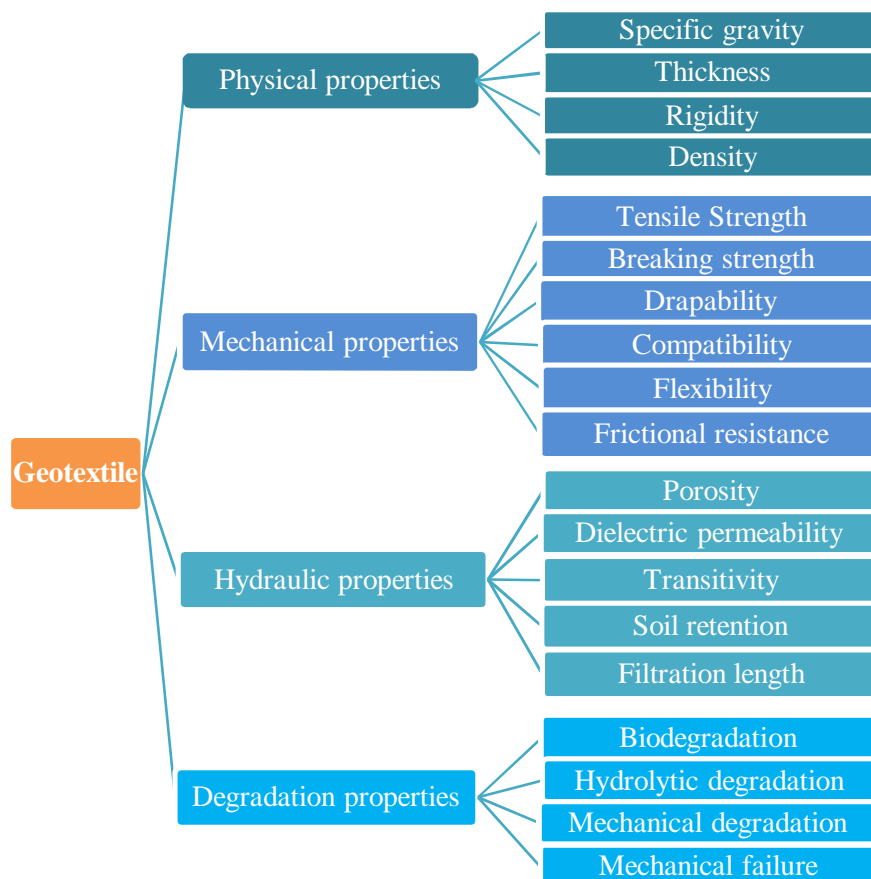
Geotextile

Physical properties

Specific gravity
Thickness
Rigidity
Density

Mechanical properties

Tensile Strength
Breaking strength
Drapability
Compatibility
Flexibility
Frictional resistance

Hydraulic properties

Porosity
Dielectric permeability
Transitivity
Soil retention
Filtration length

Degradation properties

Biodegradation
Hydrolytic degradation
Mechanical degradation
Mechanical failure